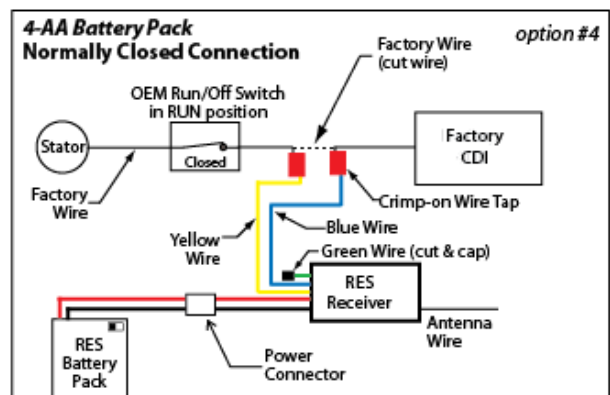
4-AA Battery Pack
Normally Closed Connection

option #4

Factory Wire
(cut wire)

OEM Run/Off Switch
in RUN position

Stator

Closed

Factory
CDI

Factory
Wire

Crimp-on Wire Tap

Blue Wire

Yellow
Wire

Green Wire (cut & cap)

RES
Receiver

RES
Battery
Pack

Antenna
Wire

Power
Connector